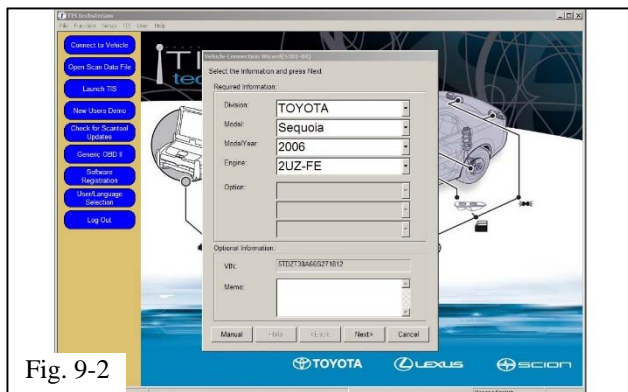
TIS techstream
File Function Setup GTS User Help
Connect to Vehicle
Open Scan Data File
Launch TIS
New Users Demo
Check for Scantool Updates
Generic OBD II
Software Registration
User/Language Selection
Log Out
Vehicle Connection Wizard[S303-01]
Select the Information and press Next
Required Information
Division: TOYOTA
Model: Sequoia
Model Year: 2006
Engine: 2UZ-FE
Option:
Optional Information
VIN: 5TDZT38A66S271812
Memo:
Manual Help <Back Next> Cancel
Fig. 9-2
TOYOTA LEXUS SCION